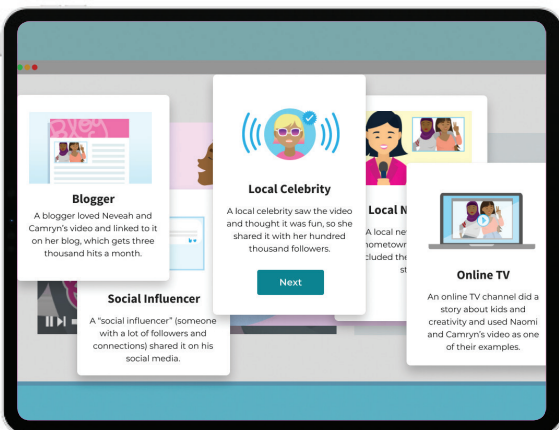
Blogger

A blogger loved Neveah and Camryn's video and linked to it on her blog, which gets three thousand hits a month.

Social Influencer

A "social influencer" (someone with a lot of followers and connections) shared it on his social media.

Local Celebrity

A local celebrity saw the video and thought it was fun, so she shared it with her hundred thousand followers.

Next

Local N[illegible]

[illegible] hometow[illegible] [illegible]cluded the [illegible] st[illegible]

Online TV

An online TV channel did a story about kids and creativity and used Naomi and Camryn's video as one of their examples.